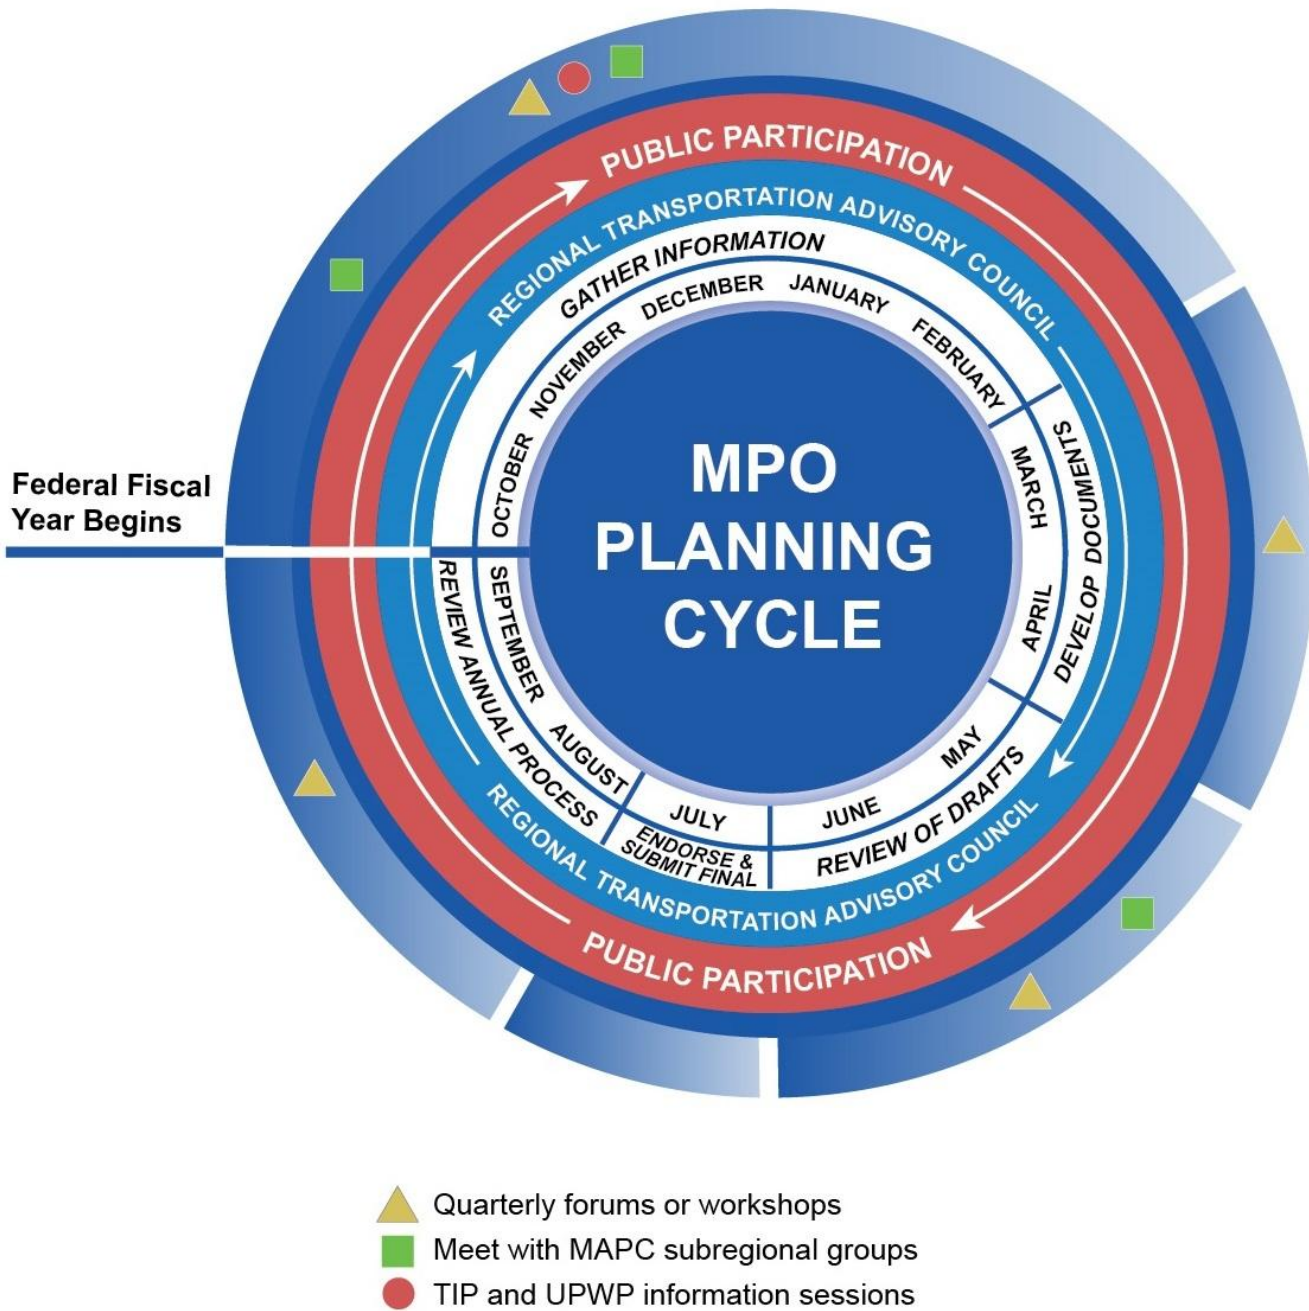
PUBLIC PARTICIPATION

REGIONAL TRANSPORTATION ADVISORY COUNCIL

GATHER INFORMATION

OCTOBER NOVEMBER DECEMBER JANUARY FEBRUARY

MARCH APRIL

DEVELOP DOCUMENTS

MAY JUNE

REVIEW OF DRAFTS

JULY

ENDORSE & SUBMIT FINAL

AUGUST SEPTEMBER

REVIEW ANNUAL PROCESS

REGIONAL TRANSPORTATION ADVISORY COUNCIL

PUBLIC PARTICIPATION

MPO PLANNING CYCLE

Federal Fiscal Year Begins

Quarterly forums or workshops

Meet with MAPC subregional groups

TIP and UPWP information sessions